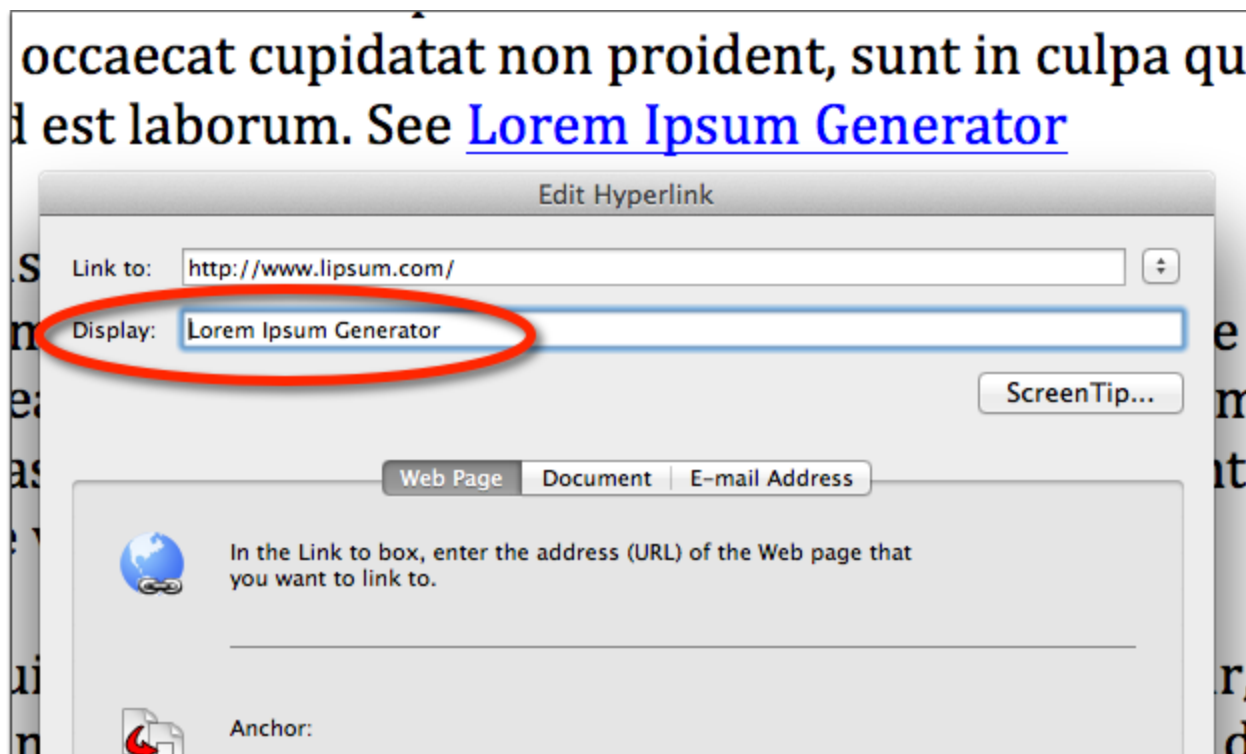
occaecat cupidatat non proident, sunt in culpa qu
d est laborum. See Lorem Ipsum Generator

Edit Hyperlink

Link to: http://www.lipsum.com/

Display: Lorem Ipsum Generator

ScreenTip...

Web Page | Document | E-mail Address

In the Link to box, enter the address (URL) of the Web page that you want to link to.

Anchor: